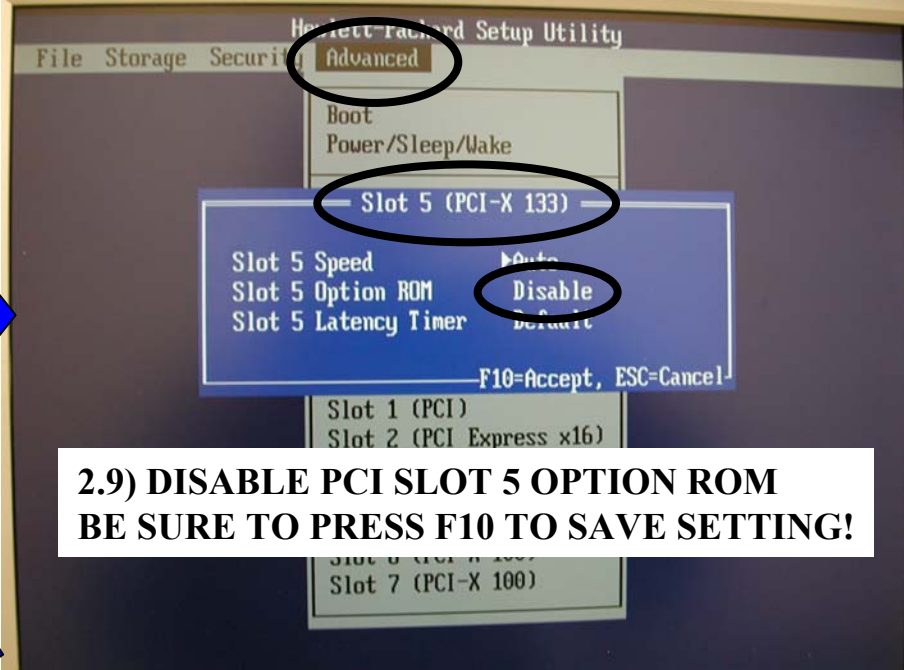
Hewlett-Packard Setup Utility

File Storage Securit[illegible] Advanced

Boot
Power/Sleep/Wake

Slot 5 (PCI-X 133)

Slot 5 Speed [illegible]
Slot 5 Option ROM Disable
Slot 5 Latency Timer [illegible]

F10=Accept, ESC=Cancel

Slot 1 (PCI)
Slot 2 (PCI Express x16)

2.9) DISABLE PCI SLOT 5 OPTION ROM
BE SURE TO PRESS F10 TO SAVE SETTING!

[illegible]
Slot 7 (PCI-X 100)